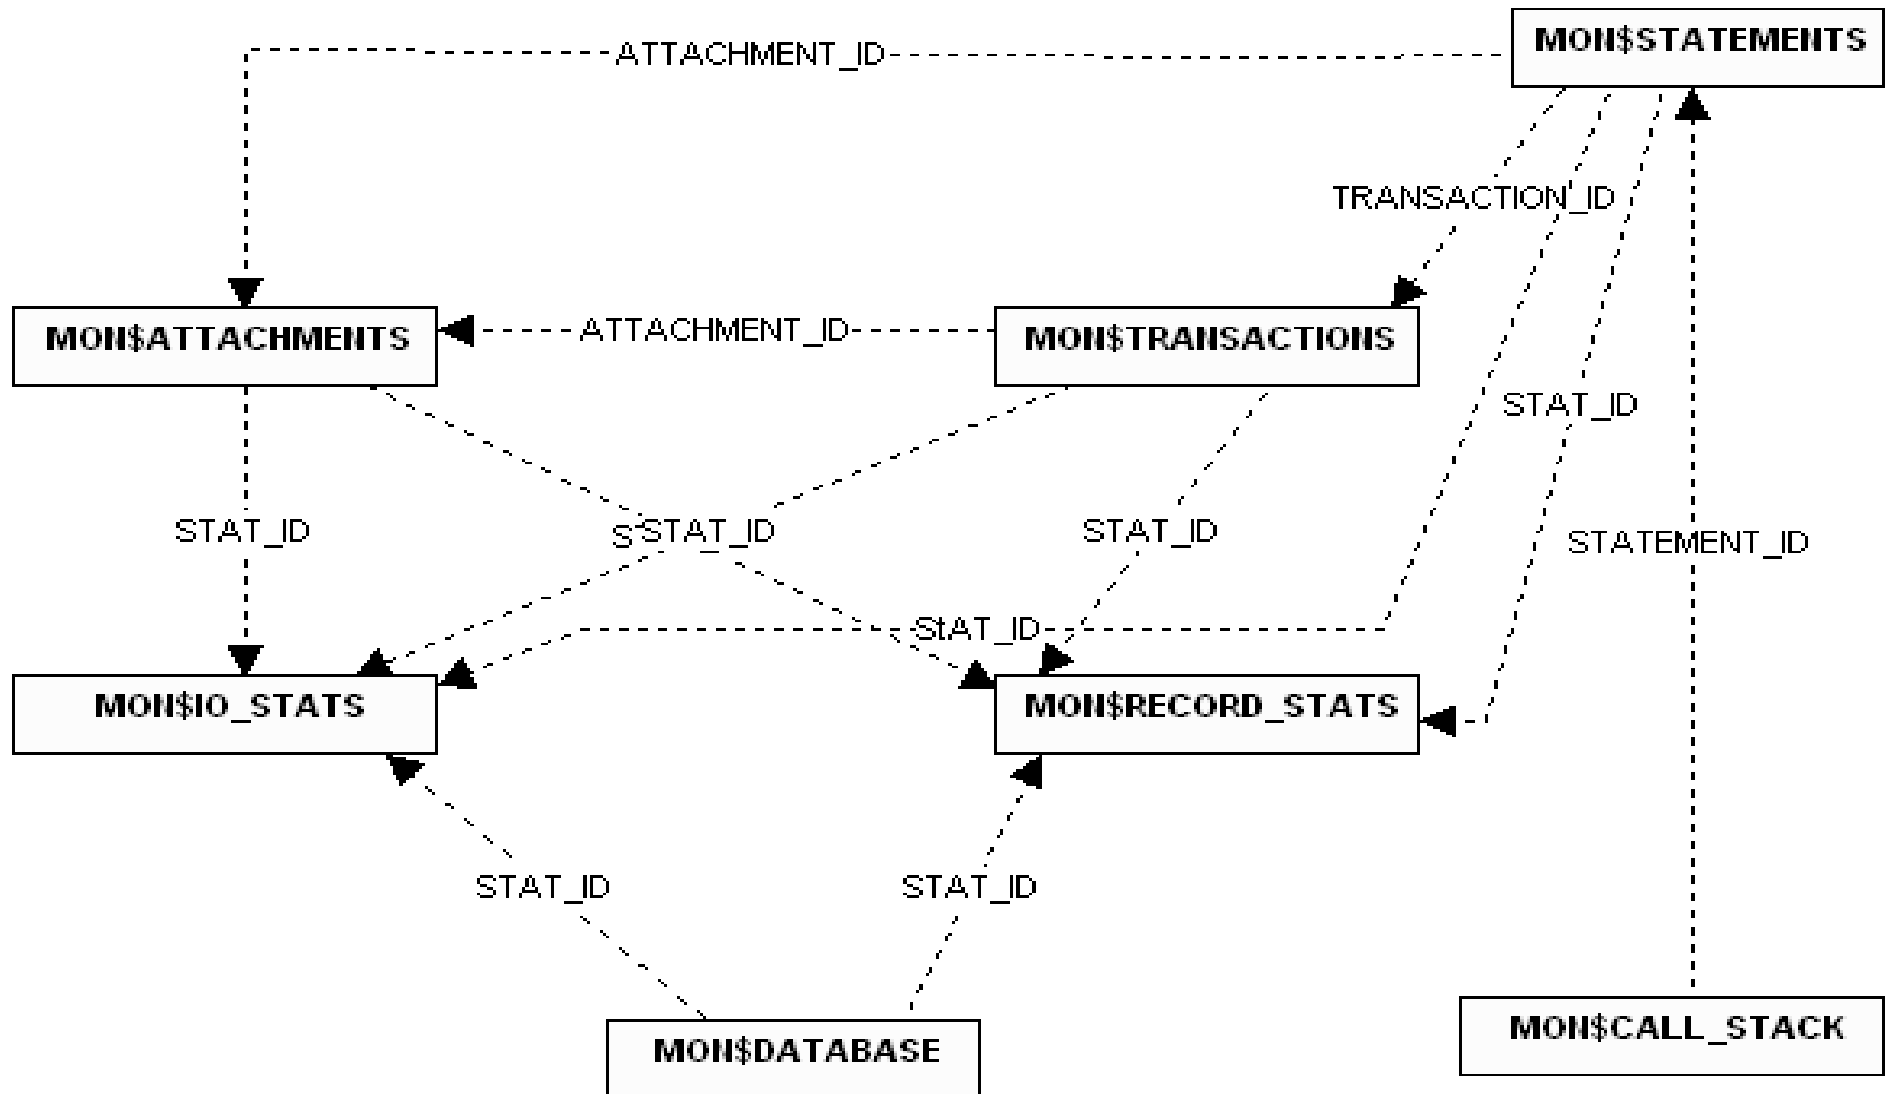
ATTACHMENT_ID

MON$STATEMENTS

TRANSACTION_ID

MON$ATTACHMENTS

ATTACHMENT_ID

MON$TRANSACTIONS

STAT_ID

STAT_ID

S STAT_ID

STAT_ID

STATEMENT_ID

StAT_ID

MON$IO_STATS

MON$RECORD_STATS

STAT_ID

STAT_ID

MON$DATABASE

MON$CALL_STACK